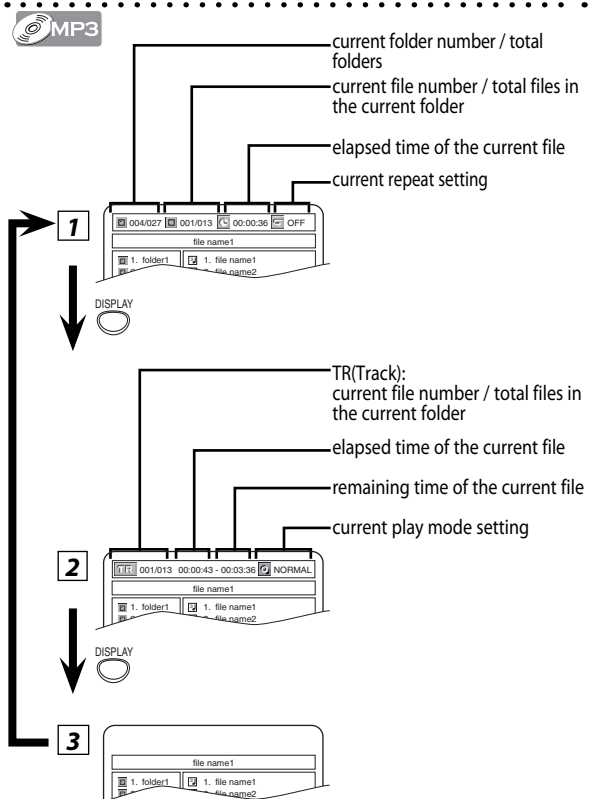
MP3

current folder number / total folders

current file number / total files in the current folder

elapsed time of the current file

current repeat setting

1

004/027 001/013 00:00:36 OFF

file name1

1. folder1 1. file name1

file name2

DISPLAY

TR(Track): current file number / total files in the current folder

elapsed time of the current file

remaining time of the current file

current play mode setting

2

TR 001/013 00:00:43 - 00:03:36 NORMAL

file name1

1. folder1 1. file name1

file name2

DISPLAY

3

file name1

1. folder1 1. file name1

file name2